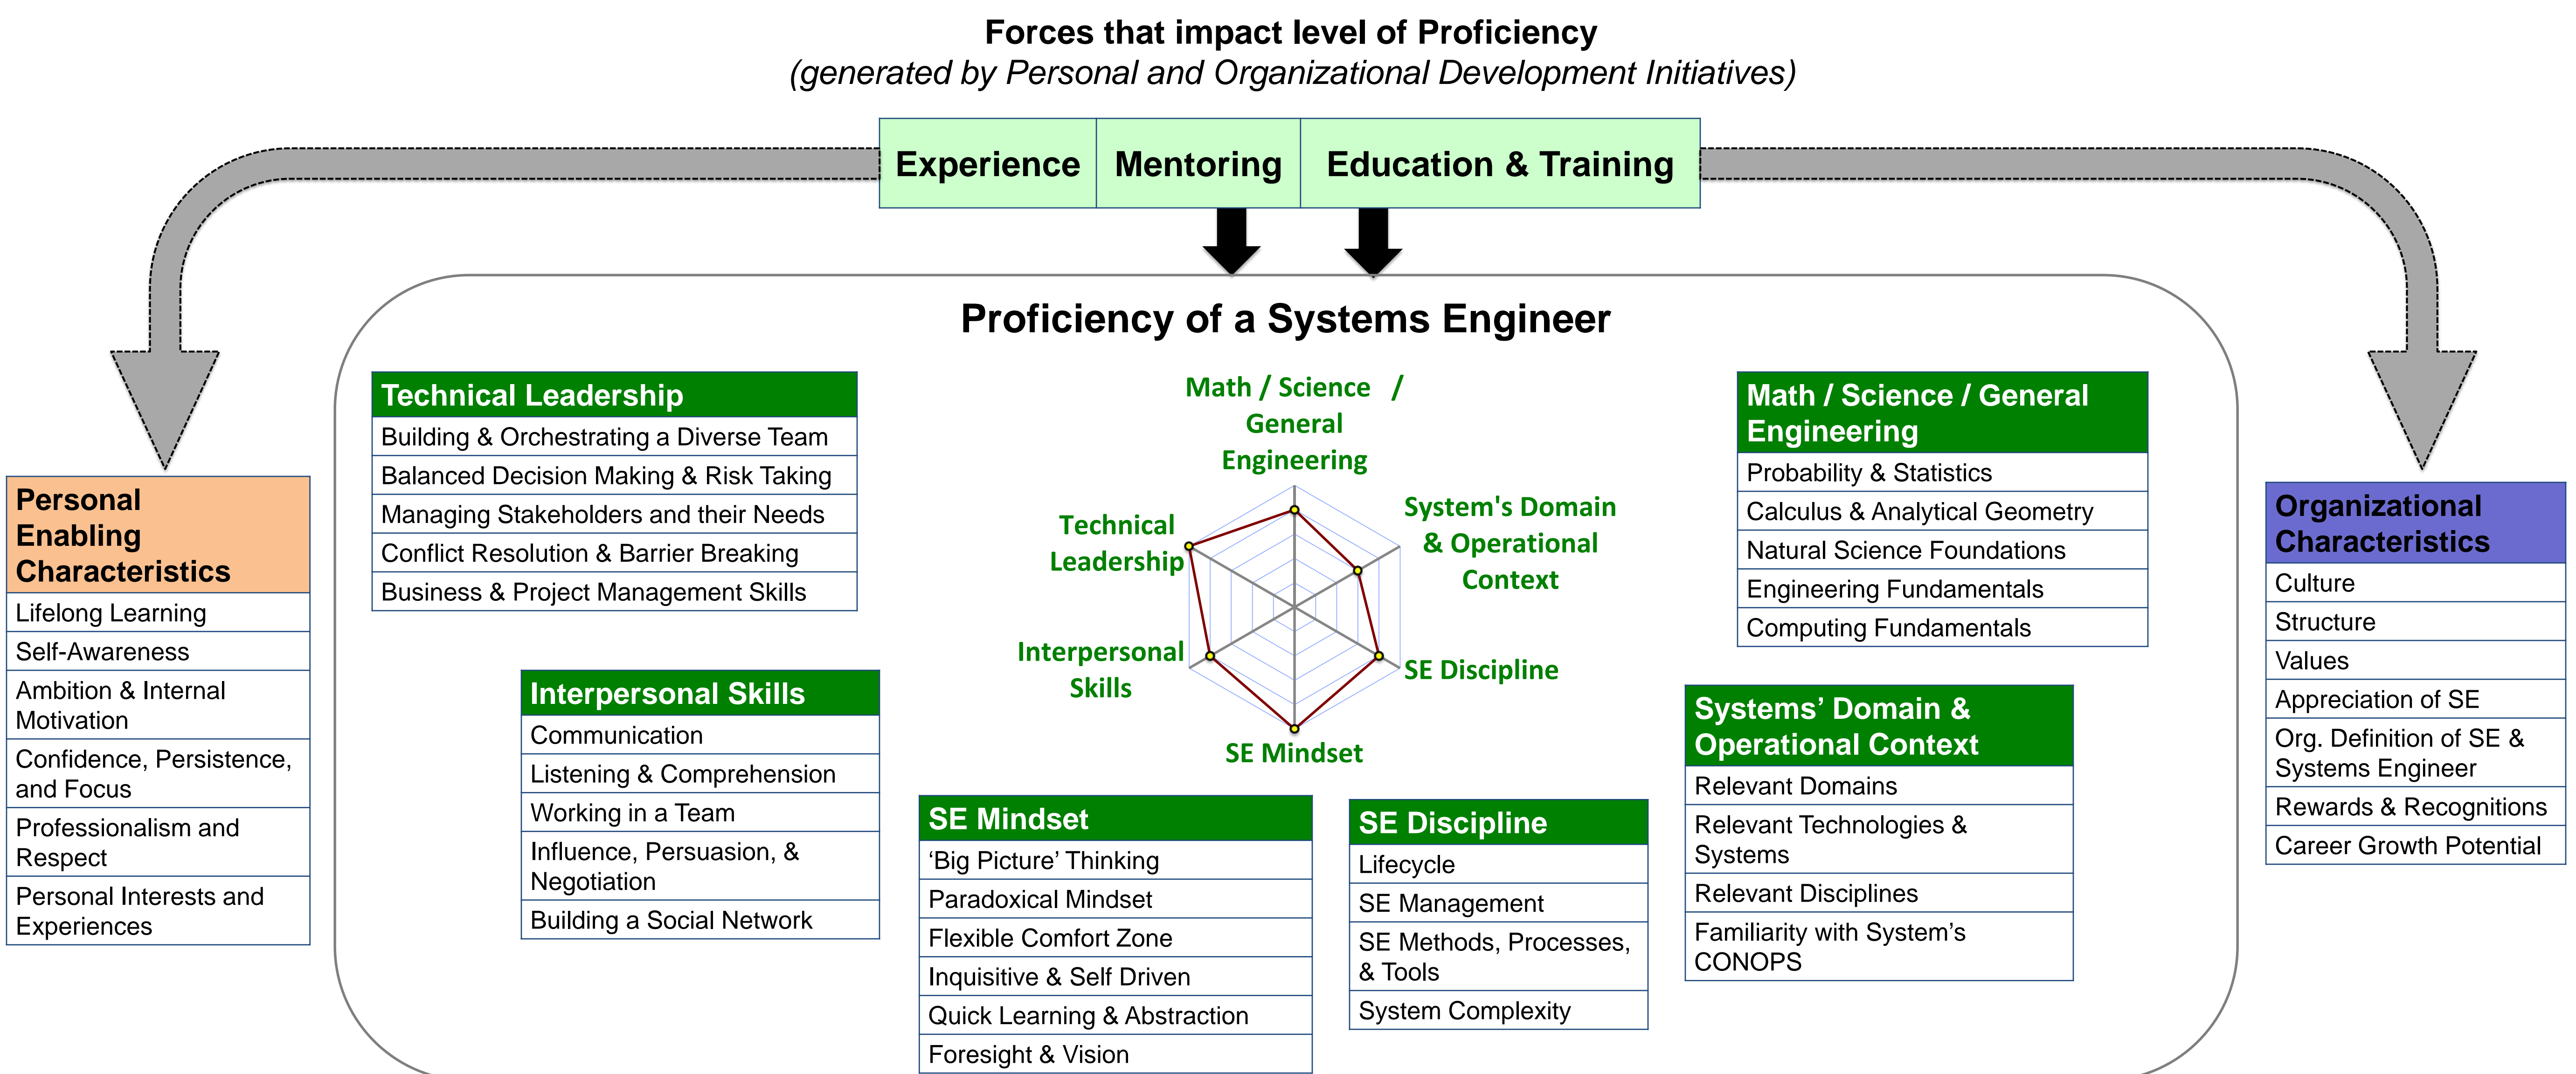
Forces that impact level of Proficiency
(generated by Personal and Organizational Development Initiatives)

Experience | Mentoring | Education & Training

Personal Enabling Characteristics

| Personal Enabling Characteristics |
|---|
| Lifelong Learning |
| Self-Awareness |
| Ambition & Internal Motivation |
| Confidence, Persistence, and Focus |
| Professionalism and Respect |
| Personal Interests and Experiences |

Proficiency of a Systems Engineer

| Technical Leadership |
|---|
| Building & Orchestrating a Diverse Team |
| Balanced Decision Making & Risk Taking |
| Managing Stakeholders and their Needs |
| Conflict Resolution & Barrier Breaking |
| Business & Project Management Skills |

Math / Science / General Engineering
Technical Leadership
System's Domain & Operational Context
Interpersonal Skills
SE Discipline
SE Mindset

| Math / Science / General Engineering |
|---|
| Probability & Statistics |
| Calculus & Analytical Geometry |
| Natural Science Foundations |
| Engineering Fundamentals |
| Computing Fundamentals |

| Interpersonal Skills |
|---|
| Communication |
| Listening & Comprehension |
| Working in a Team |
| Influence, Persuasion, & Negotiation |
| Building a Social Network |

| SE Mindset |
|---|
| 'Big Picture' Thinking |
| Paradoxical Mindset |
| Flexible Comfort Zone |
| Inquisitive & Self Driven |
| Quick Learning & Abstraction |
| Foresight & Vision |

| SE Discipline |
|---|
| Lifecycle |
| SE Management |
| SE Methods, Processes, & Tools |
| System Complexity |

| Systems' Domain & Operational Context |
|---|
| Relevant Domains |
| Relevant Technologies & Systems |
| Relevant Disciplines |
| Familiarity with System's CONOPS |

| Organizational Characteristics |
|---|
| Culture |
| Structure |
| Values |
| Appreciation of SE |
| Org. Definition of SE & Systems Engineer |
| Rewards & Recognitions |
| Career Growth Potential |